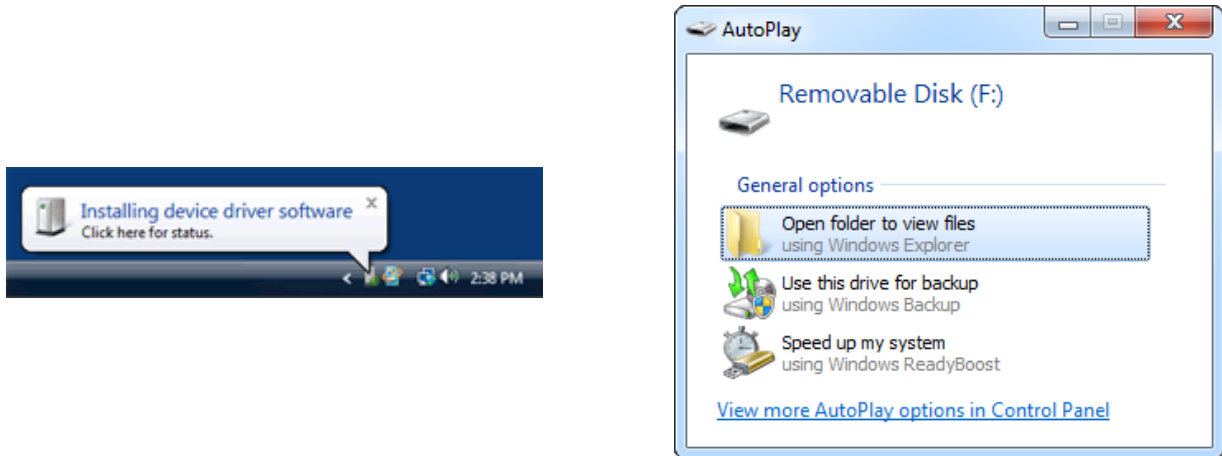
Installing device driver software
Click here for status.

2:38 PM

AutoPlay

Removable Disk (F:)

General options

Open folder to view files
using Windows Explorer

Use this drive for backup
using Windows Backup

Speed up my system
using Windows ReadyBoost

View more AutoPlay options in Control Panel